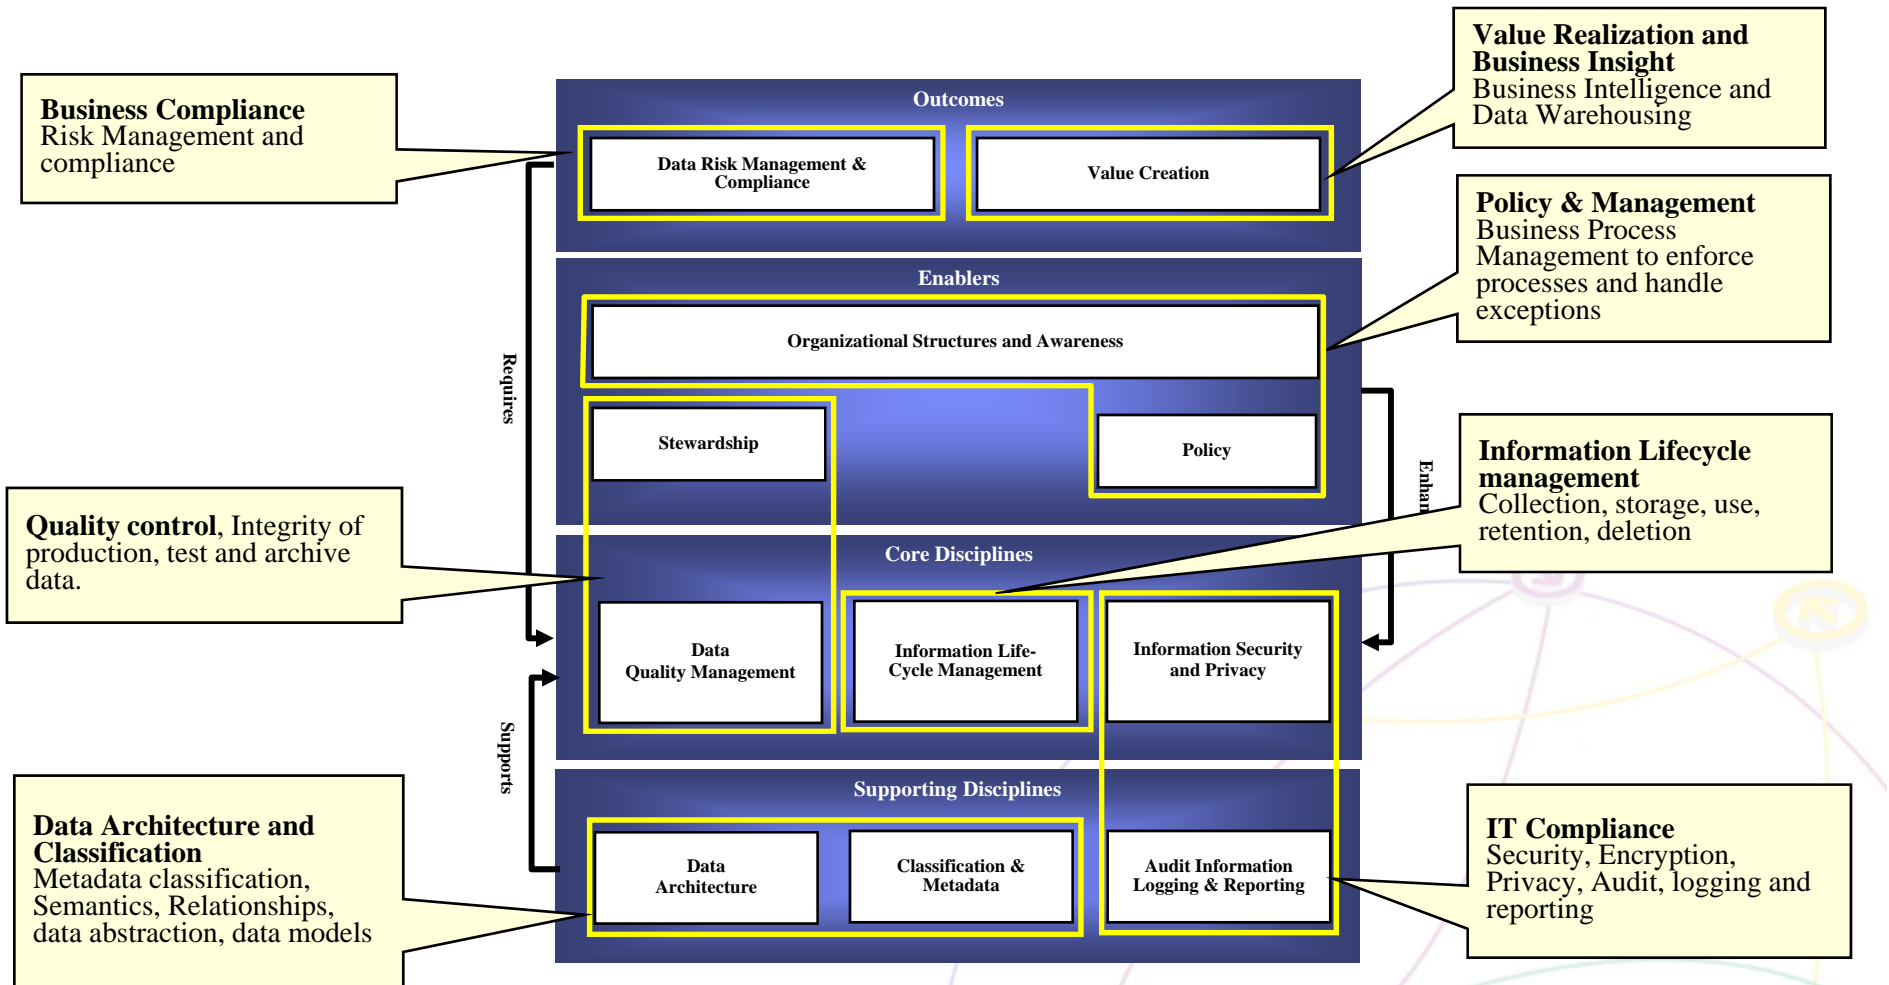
Business Compliance
Risk Management and compliance

Outcomes

Data Risk Management & Compliance

Value Creation

Value Realization and Business Insight
Business Intelligence and Data Warehousing

Enablers

Organizational Structures and Awareness

Policy & Management
Business Process Management to enforce processes and handle exceptions

Requires

Stewardship

Policy

Enhan

Information Lifecycle management
Collection, storage, use, retention, deletion

Quality control, Integrity of production, test and archive data.

Core Disciplines

Data Quality Management

Information Life-Cycle Management

Information Security and Privacy

Supports

Supporting Disciplines

Data Architecture and Classification
Metadata classification, Semantics, Relationships, data abstraction, data models

Data Architecture

Classification & Metadata

Audit Information Logging & Reporting

IT Compliance
Security, Encryption, Privacy, Audit, logging and reporting